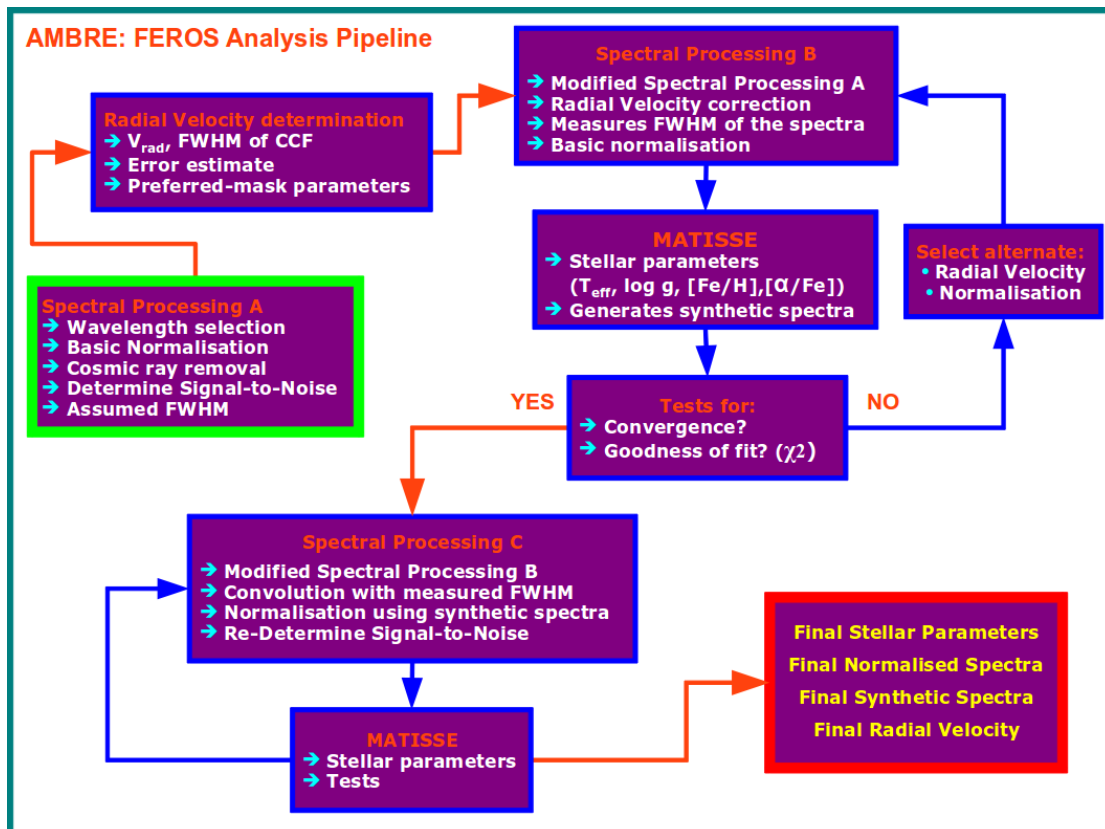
AMBRE: FEROS Analysis Pipeline

Radial Velocity determination
➔ $V_{rad}$, FWHM of CCF
➔ Error estimate
➔ Preferred-mask parameters

Spectral Processing A
➔ Wavelength selection
➔ Basic Normalisation
➔ Cosmic ray removal
➔ Determine Signal-to-Noise
➔ Assumed FWHM

Spectral Processing B
➔ Modified Spectral Processing A
➔ Radial Velocity correction
➔ Measures FWHM of the spectra
➔ Basic normalisation

MATISSE
➔ Stellar parameters ($T_{eff}$, log g, [Fe/H],[α/Fe])
➔ Generates synthetic spectra

Select alternate:
• Radial Velocity
• Normalisation

YES

Tests for:
➔ Convergence?
➔ Goodness of fit? ($\chi2$)

NO

Spectral Processing C
➔ Modified Spectral Processing B
➔ Convolution with measured FWHM
➔ Normalisation using synthetic spectra
➔ Re-Determine Signal-to-Noise

MATISSE
➔ Stellar parameters
➔ Tests

Final Stellar Parameters
Final Normalised Spectra
Final Synthetic Spectra
Final Radial Velocity